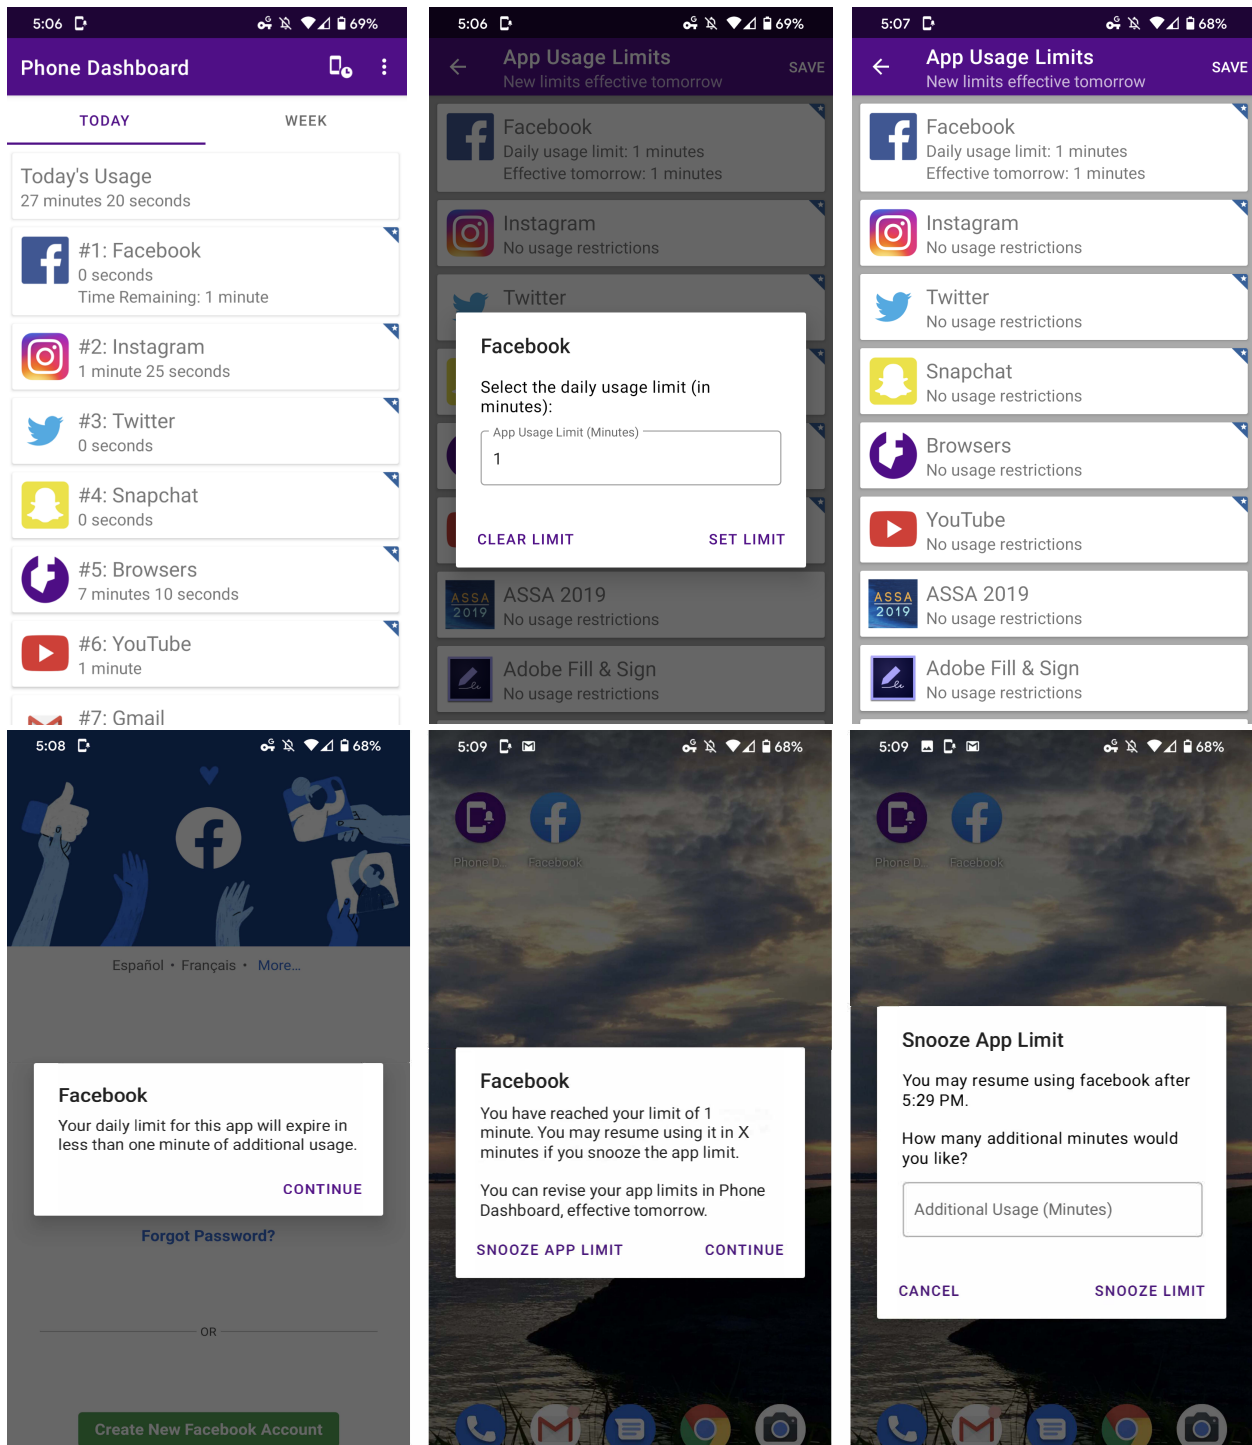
5:06 69%

Phone Dashboard

TODAY WEEK

Today's Usage
27 minutes 20 seconds

#1: Facebook
0 seconds
Time Remaining: 1 minute

#2: Instagram
1 minute 25 seconds

#3: Twitter
0 seconds

#4: Snapchat
0 seconds

#5: Browsers
7 minutes 10 seconds

#6: YouTube
1 minute

#7: Gmail

5:06 69%

App Usage Limits
New limits effective tomorrow
SAVE

Facebook
Daily usage limit: 1 minutes
Effective tomorrow: 1 minutes

Instagram
No usage restrictions

Twitter

Facebook

Select the daily usage limit (in minutes):

App Usage Limit (Minutes)
1

CLEAR LIMIT SET LIMIT

ASSA 2019
No usage restrictions

Adobe Fill & Sign
No usage restrictions

5:07 68%

App Usage Limits
New limits effective tomorrow
SAVE

Facebook
Daily usage limit: 1 minutes
Effective tomorrow: 1 minutes

Instagram
No usage restrictions

Twitter
No usage restrictions

Snapchat
No usage restrictions

Browsers
No usage restrictions

YouTube
No usage restrictions

ASSA 2019
No usage restrictions

Adobe Fill & Sign
No usage restrictions

5:08 68%

Español • Français • More...

Facebook
Your daily limit for this app will expire in less than one minute of additional usage.

CONTINUE

Forgot Password?

OR

Create New Facebook Account

5:09 68%

Phone D... Facebook

Facebook
You have reached your limit of 1 minute. You may resume using it in X minutes if you snooze the app limit.

You can revise your app limits in Phone Dashboard, effective tomorrow.

SNOOZE APP LIMIT CONTINUE

5:09 68%

Phone D... Facebook

Snooze App Limit
You may resume using facebook after 5:29 PM.

How many additional minutes would you like?

Additional Usage (Minutes)

CANCEL SNOOZE LIMIT